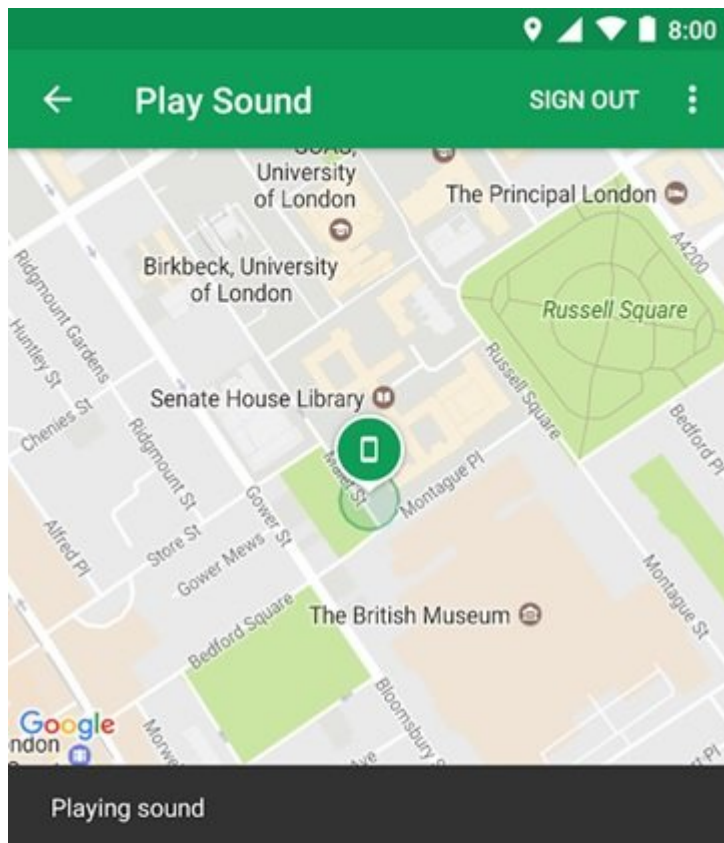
8:00

Play Sound

SIGN OUT

SOAS, University of London

The Principal London

A4200

Ridgmount Gardens

Birkbeck, University of London

Russell Square

Huntley St

Russell Square

Chenies St

Senate House Library

Ridgmount St

Bedford Pl

Malet St

Montague Pl

Gower St

Store St

Gower Mews

Alfred Pl

Montague St

Bedford Square

The British Museum

Bloomsbury St

Google

ndon

Playing sound